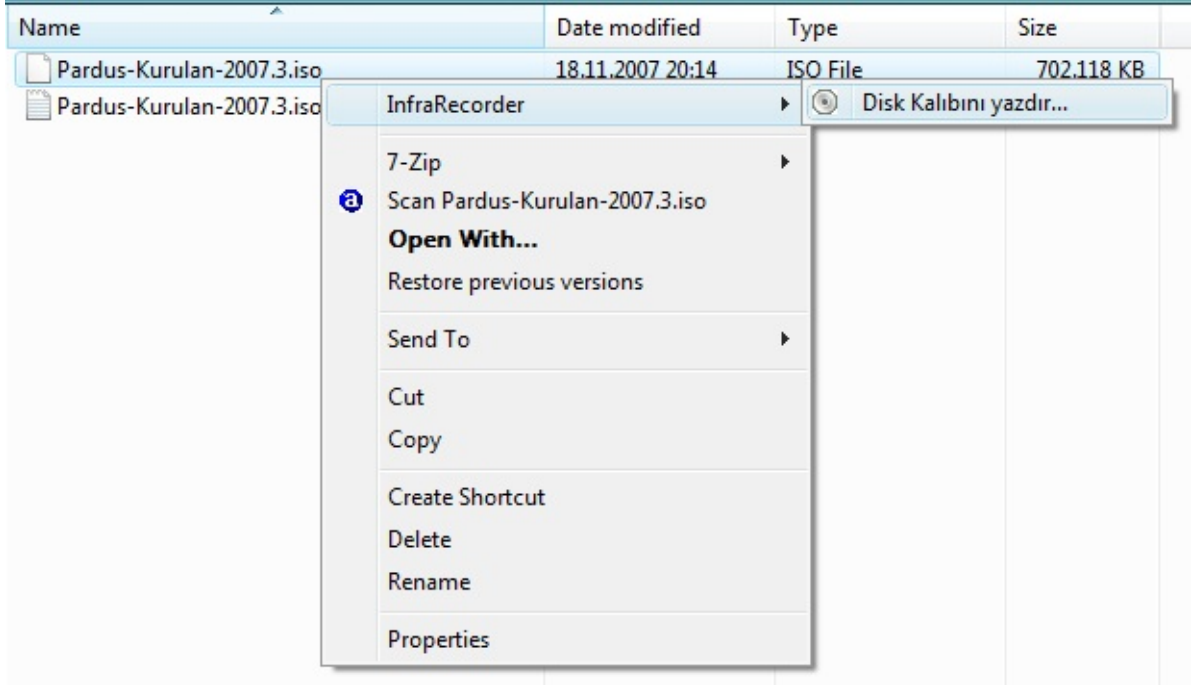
| Name | Date modified | Type | Size |
|---|---|---|---|
| Pardus-Kurulan-2007.3.iso | 18.11.2007 20:14 | ISO File | 702.118 KB |
| Pardus-Kurulan-2007.3.iso | | | |

InfraRecorder
Disk Kalıbını yazdır...

7-Zip
Scan Pardus-Kurulan-2007.3.iso
Open With...
Restore previous versions

Send To

Cut
Copy

Create Shortcut
Delete
Rename

Properties